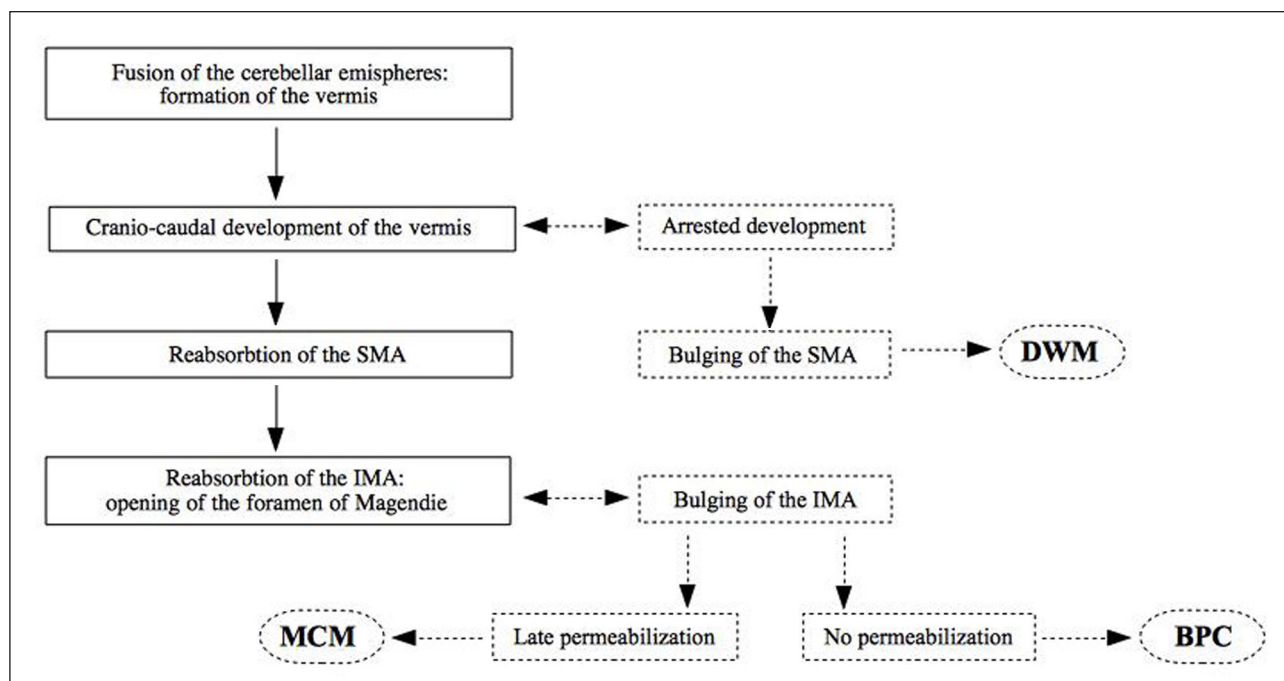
Fusion of the cerebellar emispheres: formation of the vermis

Cranio-caudal development of the vermis

Arrested development

Reabsorbtion of the SMA

Bulging of the SMA

DWM

Reabsorbtion of the IMA: opening of the foramen of Magendie

Bulging of the IMA

MCM

Late permeabilization

No permeabilization

BPC